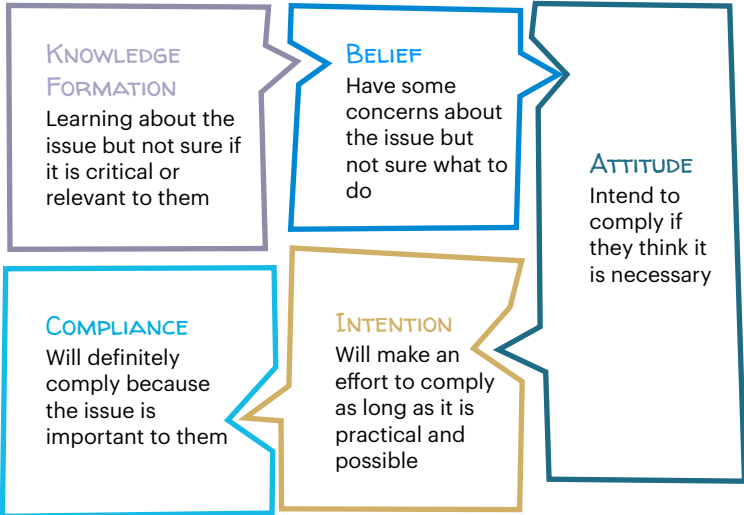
Knowledge Formation
Learning about the issue but not sure if it is critical or relevant to them

Belief
Have some concerns about the issue but not sure what to do

Attitude
Intend to comply if they think it is necessary

Intention
Will make an effort to comply as long as it is practical and possible

Compliance
Will definitely comply because the issue is important to them